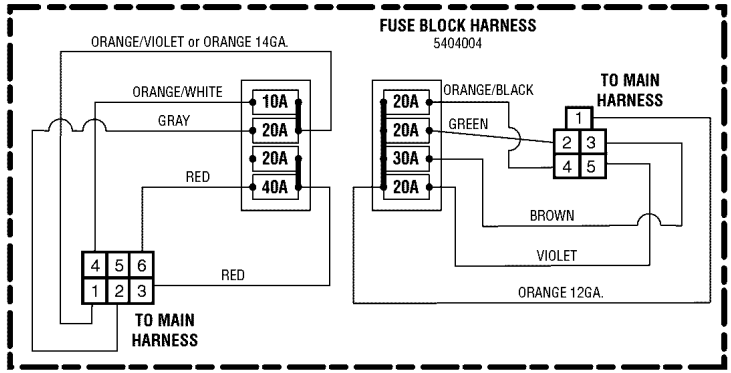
FUSE BLOCK HARNESS
5404004

ORANGE/VIOLET or ORANGE 14GA.

ORANGE/WHITE
GRAY
RED

10A
20A
20A
40A

4 5 6
1 2 3

RED

TO MAIN HARNESS

ORANGE/BLACK
GREEN

20A
20A
30A
20A

TO MAIN HARNESS

1
2 3
4 5

BROWN
VIOLET
ORANGE 12GA.